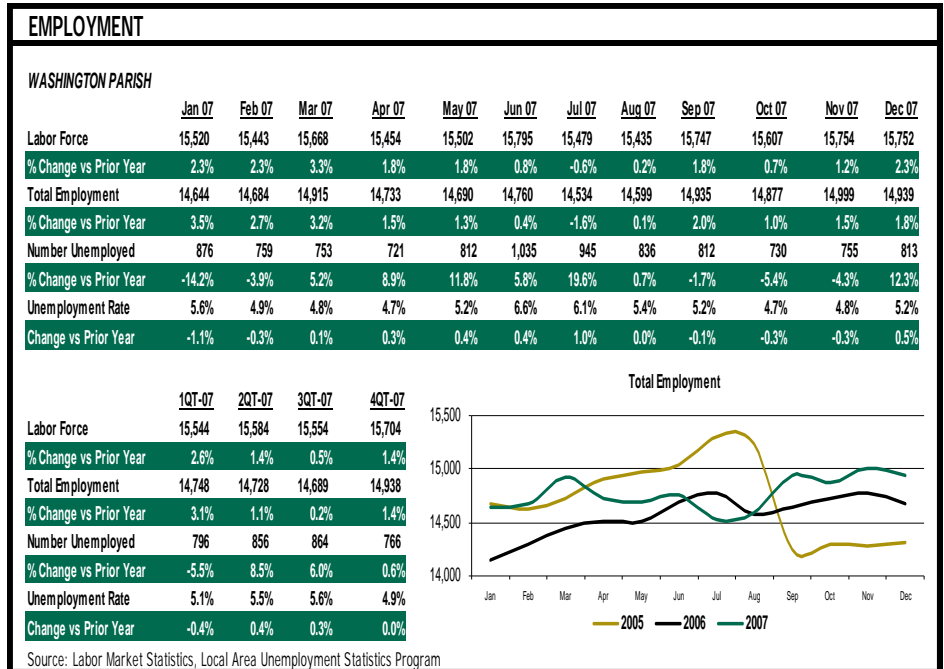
EMPLOYMENT

WASHINGTON PARISH

| | Jan 07 | Feb 07 | Mar 07 | Apr 07 | May 07 | Jun 07 | Jul 07 | Aug 07 | Sep 07 | Oct 07 | Nov 07 | Dec 07 |
|---|---|---|---|---|---|---|---|---|---|---|---|---|
| Labor Force | 15,520 | 15,443 | 15,668 | 15,454 | 15,502 | 15,795 | 15,479 | 15,435 | 15,747 | 15,607 | 15,754 | 15,752 |
| % Change vs Prior Year | 2.3% | 2.3% | 3.3% | 1.8% | 1.8% | 0.8% | -0.6% | 0.2% | 1.8% | 0.7% | 1.2% | 2.3% |
| Total Employment | 14,644 | 14,684 | 14,915 | 14,733 | 14,690 | 14,760 | 14,534 | 14,599 | 14,935 | 14,877 | 14,999 | 14,939 |
| % Change vs Prior Year | 3.5% | 2.7% | 3.2% | 1.5% | 1.3% | 0.4% | -1.6% | 0.1% | 2.0% | 1.0% | 1.5% | 1.8% |
| Number Unemployed | 876 | 759 | 753 | 721 | 812 | 1,035 | 945 | 836 | 812 | 730 | 755 | 813 |
| % Change vs Prior Year | -14.2% | -3.9% | 5.2% | 8.9% | 11.8% | 5.8% | 19.6% | 0.7% | -1.7% | -5.4% | -4.3% | 12.3% |
| Unemployment Rate | 5.6% | 4.9% | 4.8% | 4.7% | 5.2% | 6.6% | 6.1% | 5.4% | 5.2% | 4.7% | 4.8% | 5.2% |
| Change vs Prior Year | -1.1% | -0.3% | 0.1% | 0.3% | 0.4% | 0.4% | 1.0% | 0.0% | -0.1% | -0.3% | -0.3% | 0.5% |

| | 1QT-07 | 2QT-07 | 3QT-07 | 4QT-07 |
|---|---|---|---|---|
| Labor Force | 15,544 | 15,584 | 15,554 | 15,704 |
| % Change vs Prior Year | 2.6% | 1.4% | 0.5% | 1.4% |
| Total Employment | 14,748 | 14,728 | 14,689 | 14,938 |
| % Change vs Prior Year | 3.1% | 1.1% | 0.2% | 1.4% |
| Number Unemployed | 796 | 856 | 864 | 766 |
| % Change vs Prior Year | -5.5% | 8.5% | 6.0% | 0.6% |
| Unemployment Rate | 5.1% | 5.5% | 5.6% | 4.9% |
| Change vs Prior Year | -0.4% | 0.4% | 0.3% | 0.0% |

Total Employment

15,500
15,000
14,500
14,000

Jan Feb Mar Apr May Jun Jul Aug Sep Oct Nov Dec

2005 2006 2007

Source: Labor Market Statistics, Local Area Unemployment Statistics Program